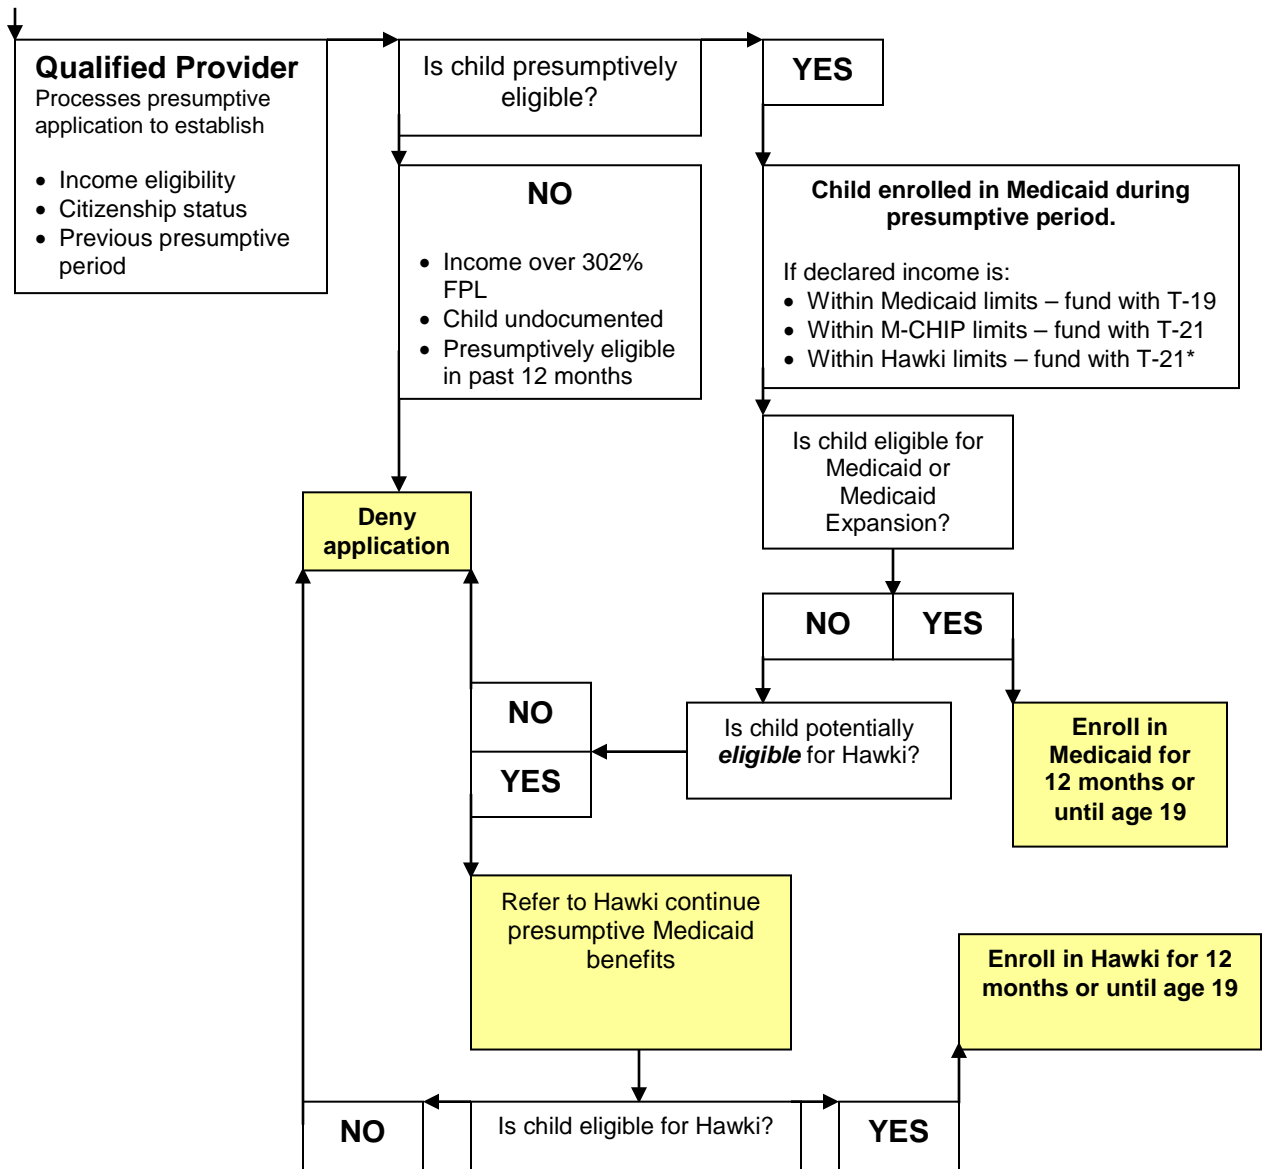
**Qualified Provider**
Processes presumptive application to establish

- Income eligibility
- Citizenship status
- Previous presumptive period

Is child presumptively eligible?

**YES**

**NO**

- Income over 302% FPL
- Child undocumented
- Presumptively eligible in past 12 months

**Child enrolled in Medicaid during presumptive period.**

If declared income is:
- Within Medicaid limits – fund with T-19
- Within M-CHIP limits – fund with T-21
- Within Hawki limits – fund with T-21*

**Deny application**

Is child eligible for Medicaid or Medicaid Expansion?

**NO** **YES**

**NO**

**YES**

Is child potentially ***eligible*** for Hawki?

**Enroll in Medicaid for 12 months or until age 19**

Refer to Hawki continue presumptive Medicaid benefits

**Enroll in Hawki for 12 months or until age 19**

**NO**

Is child eligible for Hawki?

**YES**